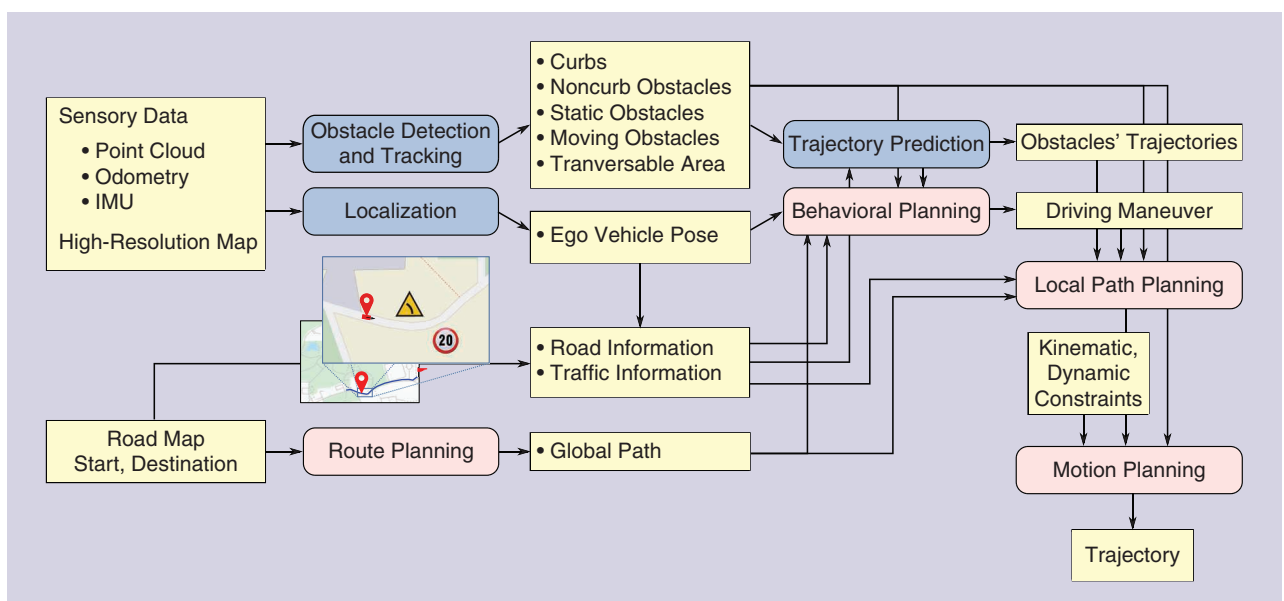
Sensory Data
• Point Cloud
• Odometry
• IMU
High-Resolution Map

Obstacle Detection and Tracking

Localization

• Curbs
• Noncurb Obstacles
• Static Obstacles
• Moving Obstacles
• Tranversable Area

• Ego Vehicle Pose

Trajectory Prediction

Obstacles' Trajectories

Behavioral Planning

Driving Maneuver

Local Path Planning

20

• Road Information
• Traffic Information

Kinematic, Dynamic Constraints

Road Map
Start, Destination

Route Planning

• Global Path

Motion Planning

Trajectory